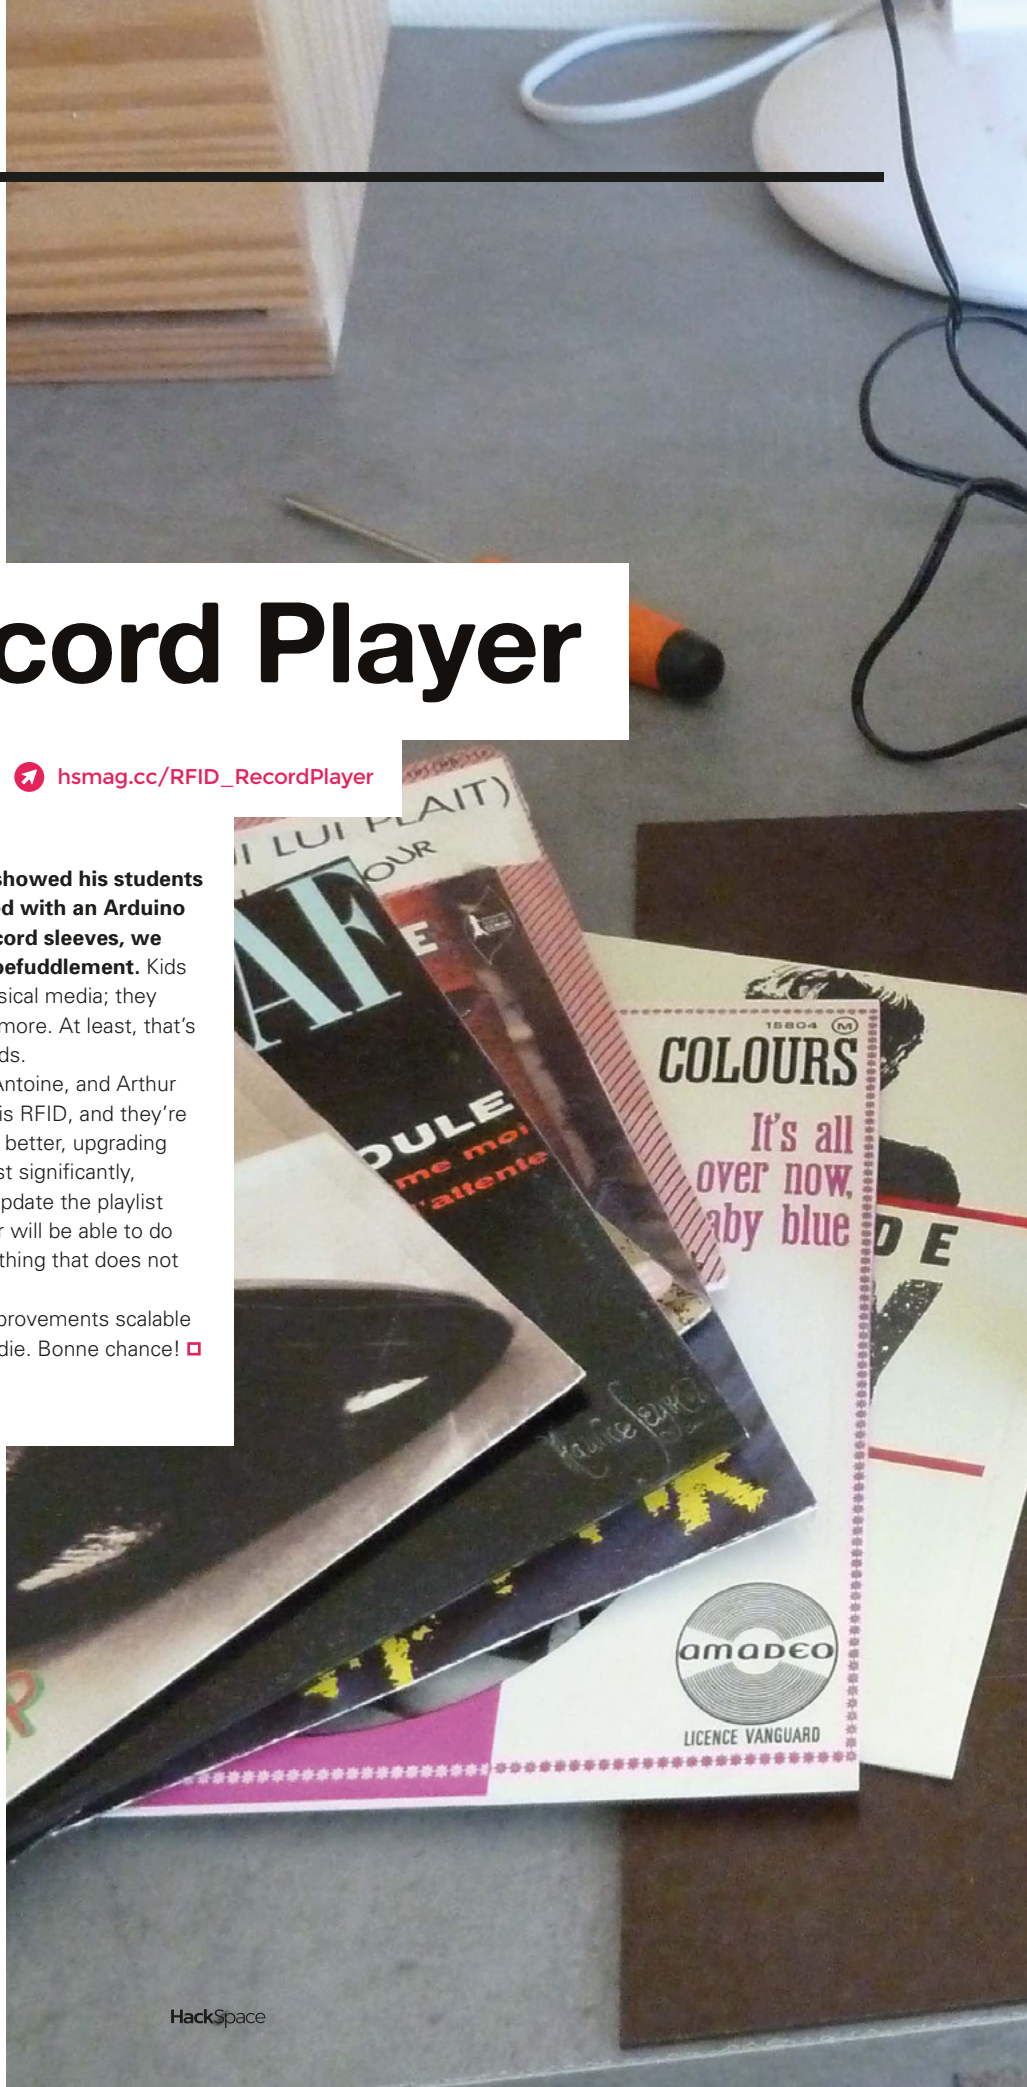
cord Player

hsmag.cc/RFID_RecordPlayer

showed his students d with an Arduino cord sleeves, we befuddlement. Kids sical media; they more. At least, that's ds.

Antoine, and Arthur is RFID, and they're better, upgrading st significantly, pdate the playlist r will be able to do thing that does not

provements scalable die. Bonne chance!

I LUI PLAIT)
OUR
AF
E
OULE
me moi
'attente

15804 M
COLOURS
It's all over now, aby blue
DE

amadeo
LICENCE VANGUARD

HackSpace